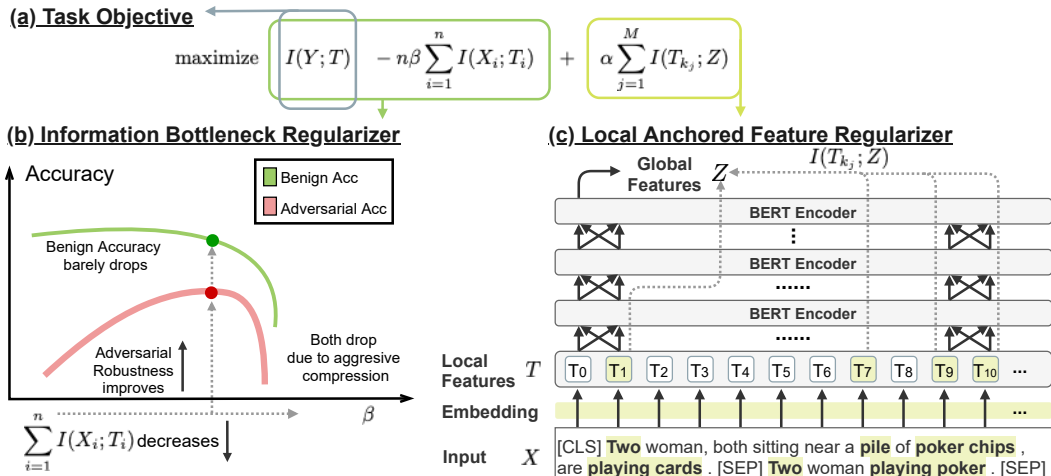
(a) Task Objective

maximize $I(Y;T) - n\beta \sum_{i=1}^{n} I(X_i;T_i) + \alpha \sum_{j=1}^{M} I(T_{k_j};Z)$

(b) Information Bottleneck Regularizer

Accuracy

Benign Acc

Adversarial Acc

Benign Accuracy barely drops

Adversarial Robustness improves

Both drop due to aggresive compression

$\beta$

$\sum_{i=1}^{n} I(X_i;T_i)$ decreases

(c) Local Anchored Feature Regularizer

$I(T_{k_j};Z)$

Global Features $Z$

BERT Encoder

⋮

BERT Encoder

......

BERT Encoder

......

Local Features $T$

T0 T1 T2 T3 T4 T5 T6 T7 T8 T9 T10 ...

Embedding

...

Input $X$

[CLS] Two woman, both sitting near a pile of poker chips , are playing cards . [SEP] Two woman playing poker . [SEP]